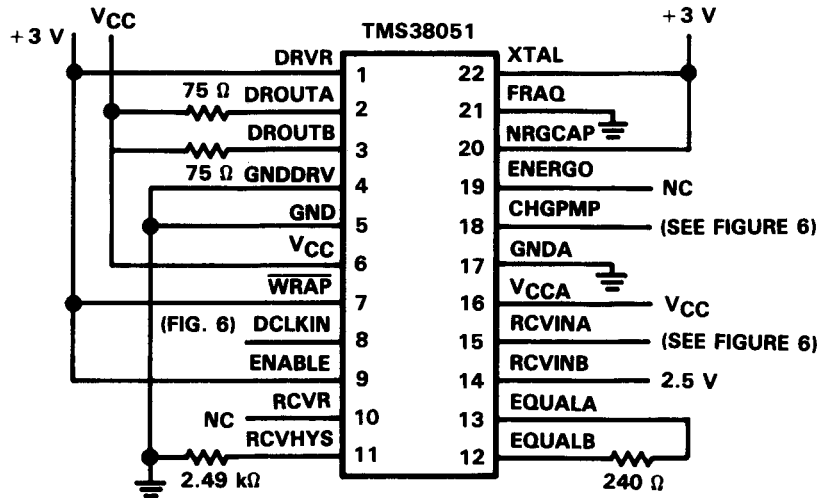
+3 V
$V_{CC}$
TMS38051
+3 V
DRVR 1
75 Ω DROUTA 2
DROUTB 3
75 Ω GNDDRV 4
GND 5
$V_{CC}$ 6
$\overline{WRAP}$ 7
(FIG. 6) DCLKIN 8
ENABLE 9
NC RCVR 10
RCVHYS 11
2.49 kΩ
22 XTAL
21 FRAQ
20 NRGCAP
19 ENERGO NC
18 CHGPMP (SEE FIGURE 6)
17 GNDA
16 $V_{CCA}$ $V_{CC}$
15 RCVINA (SEE FIGURE 6)
14 RCVINB 2.5 V
13 EQUALA
12 EQUALB
240 Ω